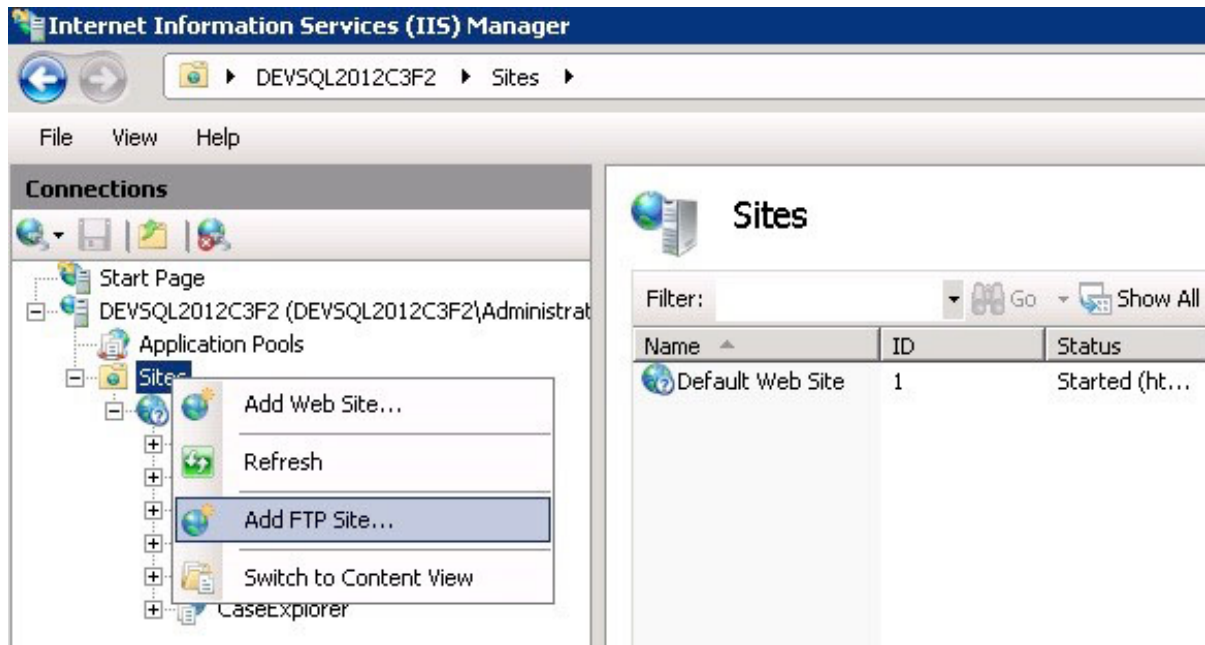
Internet Information Services (IIS) Manager

DEVSQL2012C3F2 ▸ Sites ▸

File View Help

Connections

Start Page
DEVSQL2012C3F2 (DEVSQL2012C3F2\Administrat
Application Pools
Sites

Add Web Site...
Refresh
Add FTP Site...
Switch to Content View

CaseExplorer

Sites

Filter: Go Show All

| Name | ID | Status |
|---|---|---|
| Default Web Site | 1 | Started (ht... |